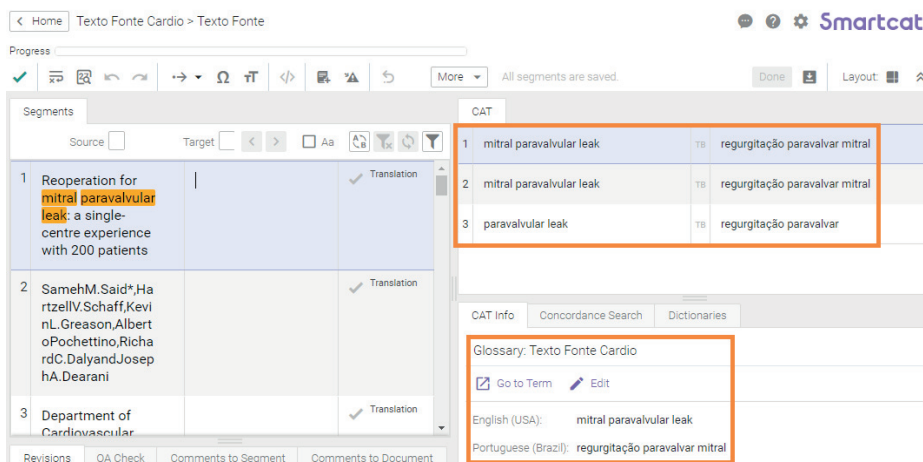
Home Texto Fonte Cardio > Texto Fonte

Smartcat

Progress

More All segments are saved. Done Layout:

Segments

Source Target Aa

| | | | |
|---|---|---|---|
| 1 | Reoperation for mitral paravalvular leak: a single-centre experience with 200 patients | | Translation |
| 2 | SamehM.Said*,HartzellV.Schaff,KevinL.Greason,AlbertoPochettino,RichardC.DalyandJosephA.Dearani | | Translation |
| 3 | Department of Cardiovascular | | Translation |

Revisions QA Check Comments to Segment Comments to Document

CAT

| | | | |
|---|---|---|---|
| 1 | mitral paravalvular leak | TB | regurgitação paravalvar mitral |
| 2 | mitral paravalvular leak | TB | regurgitação paravalvar mitral |
| 3 | paravalvular leak | TB | regurgitação paravalvar |

CAT Info Concordance Search Dictionaries

Glossary: Texto Fonte Cardio

Go to Term Edit

English (USA): mitral paravalvular leak

Portuguese (Brazil): regurgitação paravalvar mitral